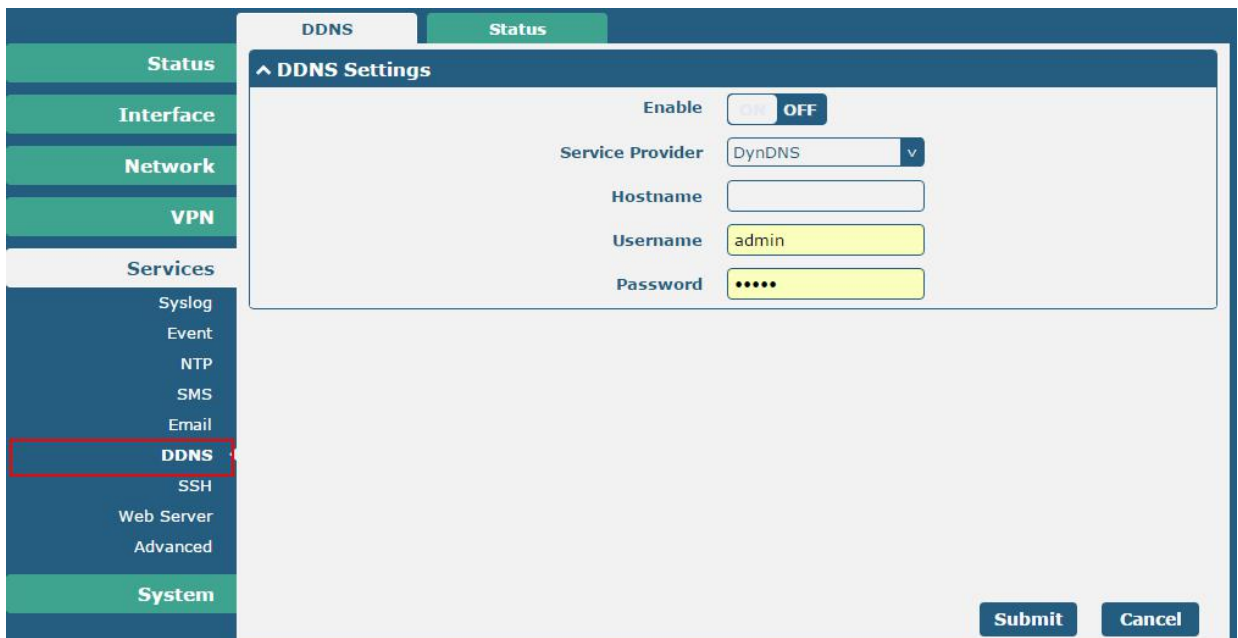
DDNS
Status

Status
Interface
Network
VPN
Services
Syslog
Event
NTP
SMS
Email
DDNS
SSH
Web Server
Advanced
System

^ DDNS Settings

Enable ON OFF
Service Provider DynDNS v
Hostname
Username admin
Password •••••

Submit
Cancel